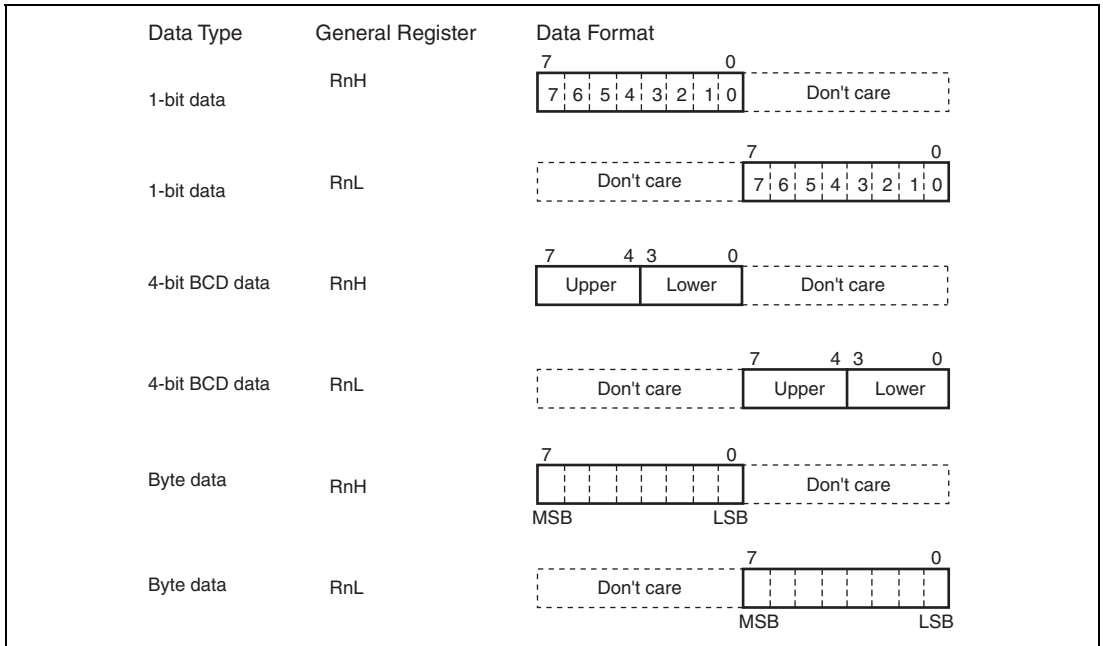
Data Type General Register Data Format

1-bit data RnH
7 0
7 6 5 4 3 2 1 0 Don't care

1-bit data RnL
7 0
Don't care 7 6 5 4 3 2 1 0

4-bit BCD data RnH
7 4 3 0
Upper Lower Don't care

4-bit BCD data RnL
7 4 3 0
Don't care Upper Lower

Byte data RnH
7 0
Don't care
MSB LSB

Byte data RnL
7 0
Don't care
MSB LSB